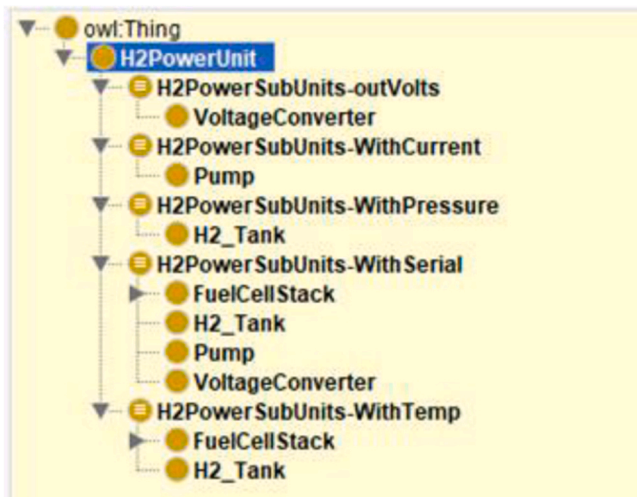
owl:Thing
H2PowerUnit
H2PowerSubUnits-outVolts
VoltageConverter
H2PowerSubUnits-WithCurrent
Pump
H2PowerSubUnits-WithPressure
H2_Tank
H2PowerSubUnits-WithSerial
FuelCellStack
H2_Tank
Pump
VoltageConverter
H2PowerSubUnits-WithTemp
FuelCellStack
H2_Tank